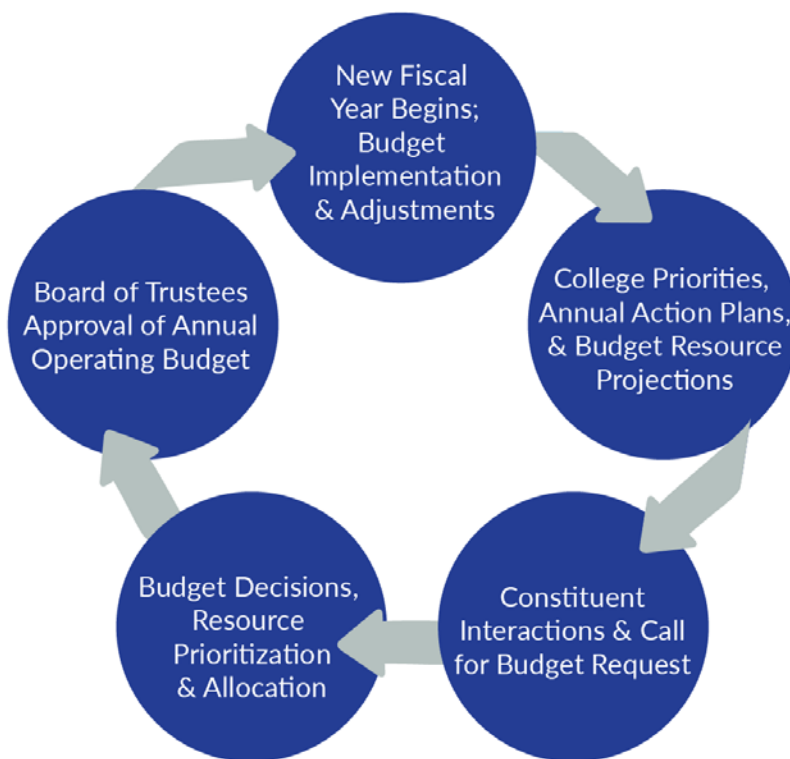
New Fiscal Year Begins; Budget Implementation & Adjustments

College Priorities, Annual Action Plans, & Budget Resource Projections

Constituent Interactions & Call for Budget Request

Budget Decisions, Resource Prioritization & Allocation

Board of Trustees Approval of Annual Operating Budget